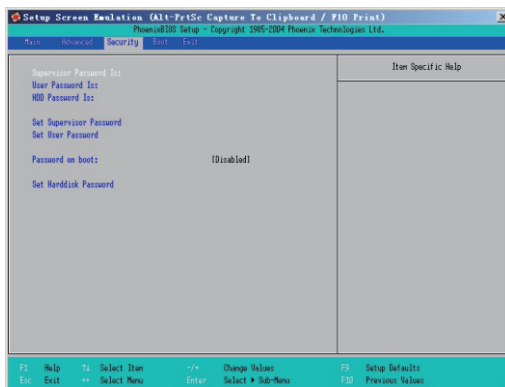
Setup Screen Emulation (Alt-PrtSc Capture To Clipboard / F10 Print)

PhoenixBIOS Setup - Copyright 1985-2004 Phoenix Technologies Ltd.

Main Advanced Security Boot Exit

Supervisor Password Is:
User Password Is:
HDD Password Is:

Set Supervisor Password
Set User Password

Password on boot: [Disabled]

Set Harddisk Password

Item Specific Help

F1 Help ↑↓ Select Item -/+ Change Values F9 Setup Defaults
Esc Exit ↔ Select Menu Enter Select ▶ Sub-Menu F10 Previous Values